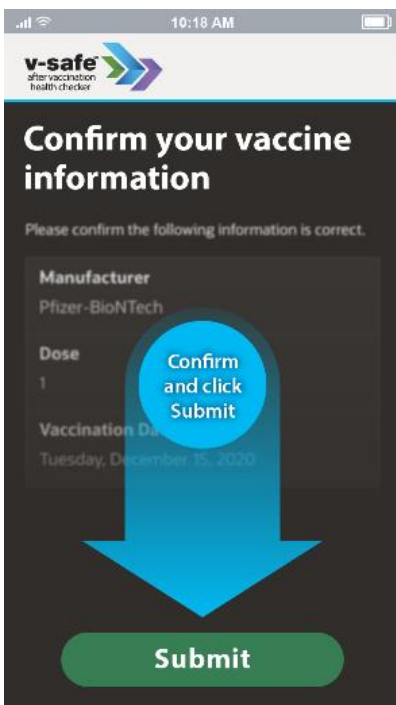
10:18 AM

v-safe
after vaccination health checker

Confirm your vaccine information

Please confirm the following information is correct.

Manufacturer
Pfizer-BioNTech

Dose
1

Vaccination Da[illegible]
Tuesday, December 15, 2020

Confirm and click Submit

Submit